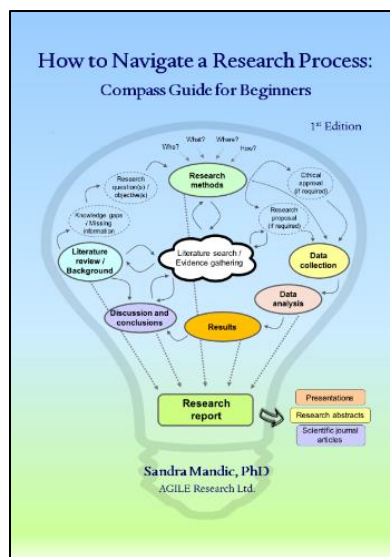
How to Navigate a Research Process:
Compass Guide for Beginners

1st Edition

Who? What? Where? How?

Research methods

Research question(s) / objective(s)

Ethical approval (if required)

Knowledge gaps / Missing information

Research proposal (if required)

Literature review / Background

Literature search / Evidence gathering

Data collection

Data analysis

Discussion and conclusions

Results

Research report

Presentations

Research abstracts

Scientific journal articles

Sandra Mandic, PhD
AGILE Research Ltd.